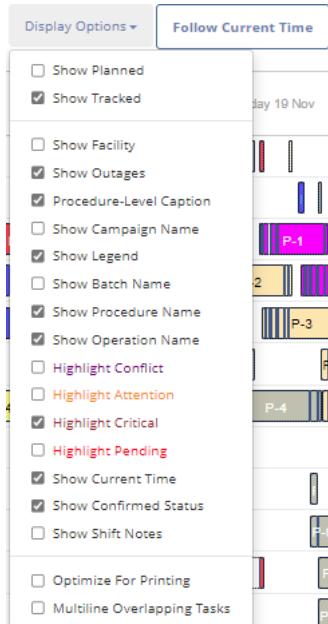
Display Options ▾

Follow Current Time

Show Planned
Show Tracked

Show Facility
Show Outages
Procedure-Level Caption
Show Campaign Name
Show Legend
Show Batch Name
Show Procedure Name
Show Operation Name
Highlight Conflict
Highlight Attention
Highlight Critical
Highlight Pending
Show Current Time
Show Confirmed Status
Show Shift Notes

Optimize For Printing
Multiline Overlapping Tasks

day 19 Nov

P-1
2
P-3
P-4